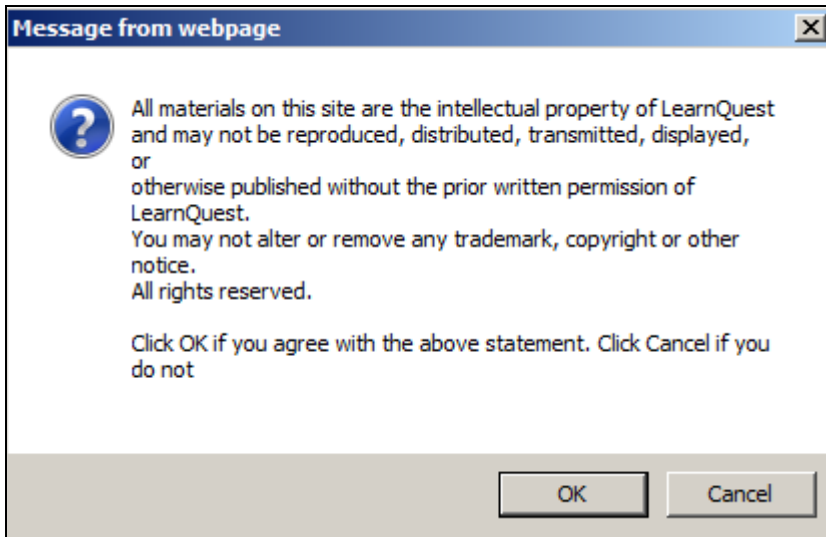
Message from webpage

All materials on this site are the intellectual property of LearnQuest and may not be reproduced, distributed, transmitted, displayed, or
otherwise published without the prior written permission of LearnQuest.
You may not alter or remove any trademark, copyright or other notice.
All rights reserved.

Click OK if you agree with the above statement. Click Cancel if you do not

OK Cancel